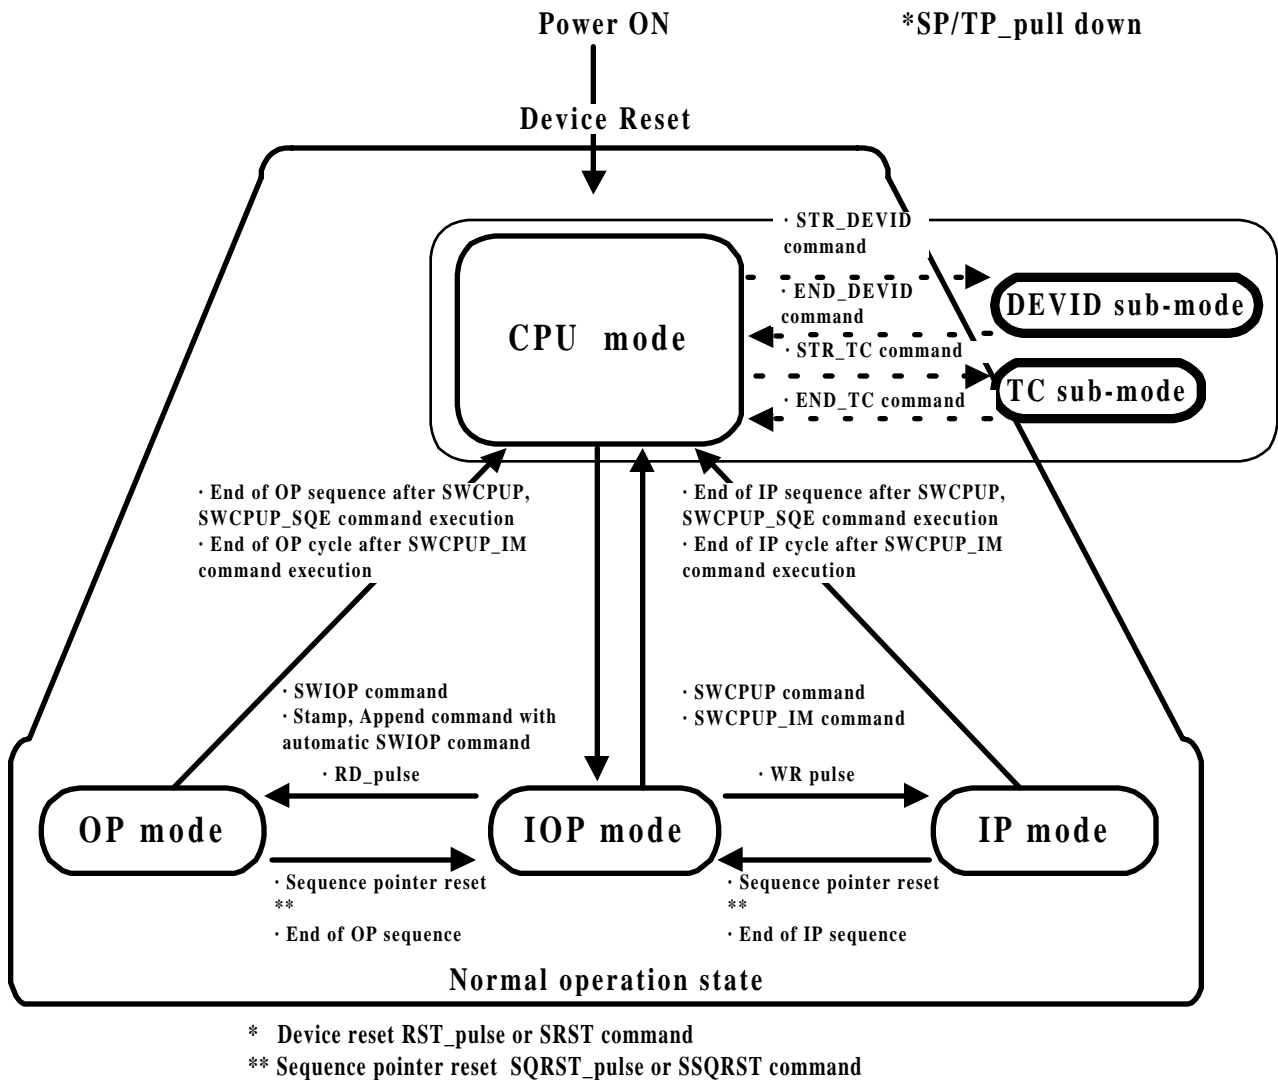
Power ON

*SP/TP_pull down

Device Reset

· STR_DEVID command

· END_DEVID command

DEVID sub-mode

CPU mode

· STR_TC command

TC sub-mode

· END_TC command

· End of OP sequence after SWCPUP, SWCPUP_SQE command execution
· End of OP cycle after SWCPUP_IM command execution

· End of IP sequence after SWCPUP, SWCPUP_SQE command execution
· End of IP cycle after SWCPUP_IM command execution

· SWIOP command
· Stamp, Append command with automatic SWIOP command

· SWCPUP command
· SWCPUP_IM command

· RD_pulse

· WR pulse

OP mode

IOP mode

IP mode

· Sequence pointer reset **
· End of OP sequence

· Sequence pointer reset **
· End of IP sequence

Normal operation state

* Device reset RST_pulse or SRST command
** Sequence pointer reset SQRST_pulse or SSQRST command